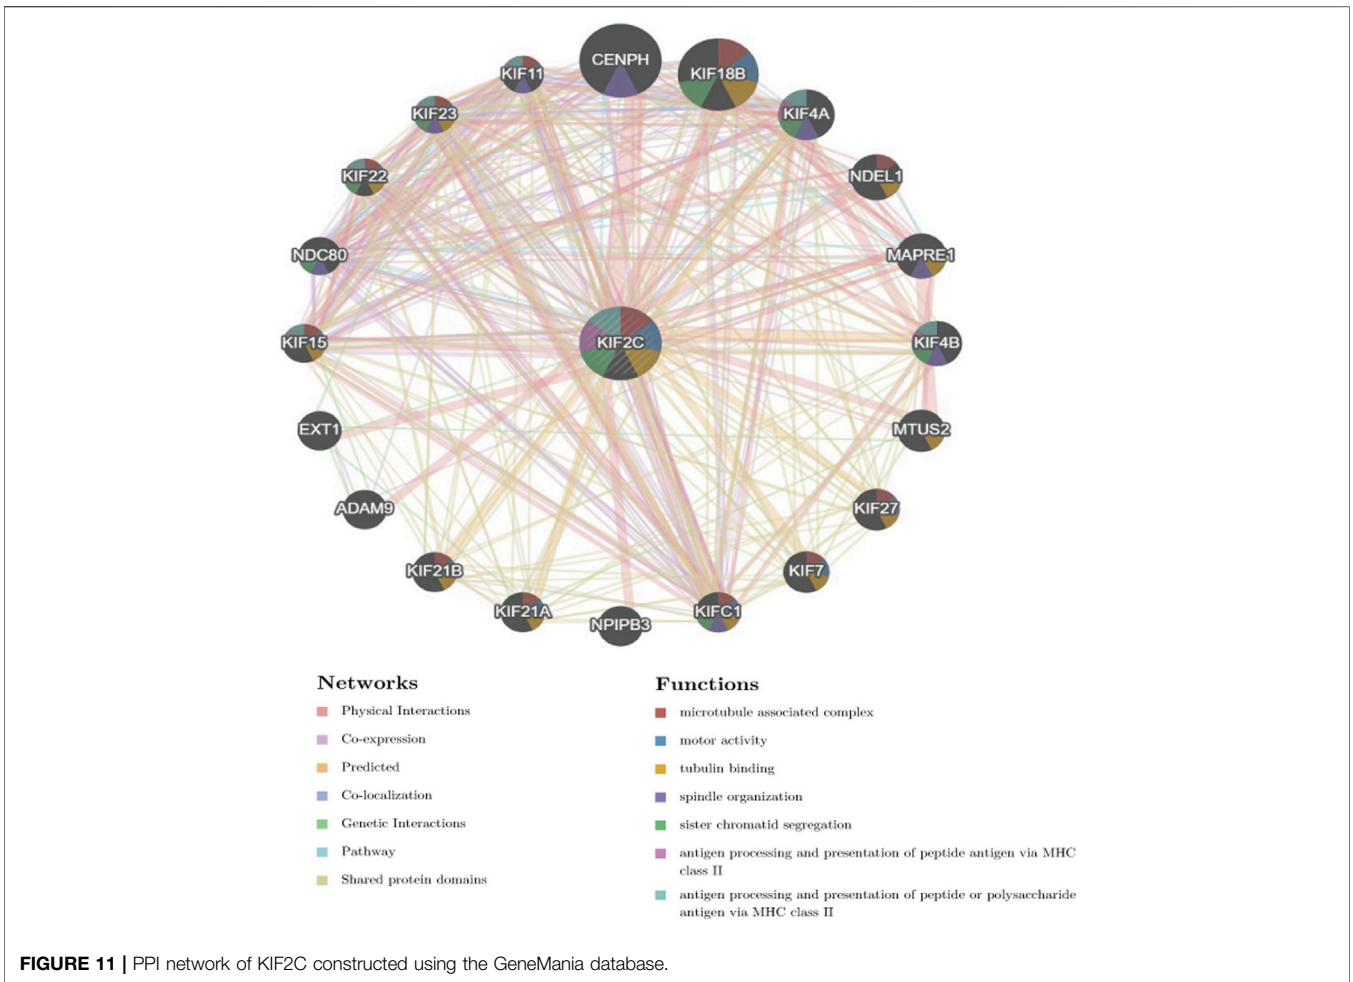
CENPH
KIF11
KIF18B
KIF23
KIF4A
KIF22
NDEL1
NDC80
MAPRE1
KIF15
KIF2C
KIF4B
EXT1
MTUS2
ADAM9
KIF27
KIF21B
KIF7
KIF21A
NPIPB3
KIFC1

Networks
Physical Interactions
Co-expression
Predicted
Co-localization
Genetic Interactions
Pathway
Shared protein domains

Functions
microtubule associated complex
motor activity
tubulin binding
spindle organization
sister chromatid segregation
antigen processing and presentation of peptide antigen via MHC class II
antigen processing and presentation of peptide or polysaccharide antigen via MHC class II

FIGURE 11 | PPI network of KIF2C constructed using the GeneMania database.